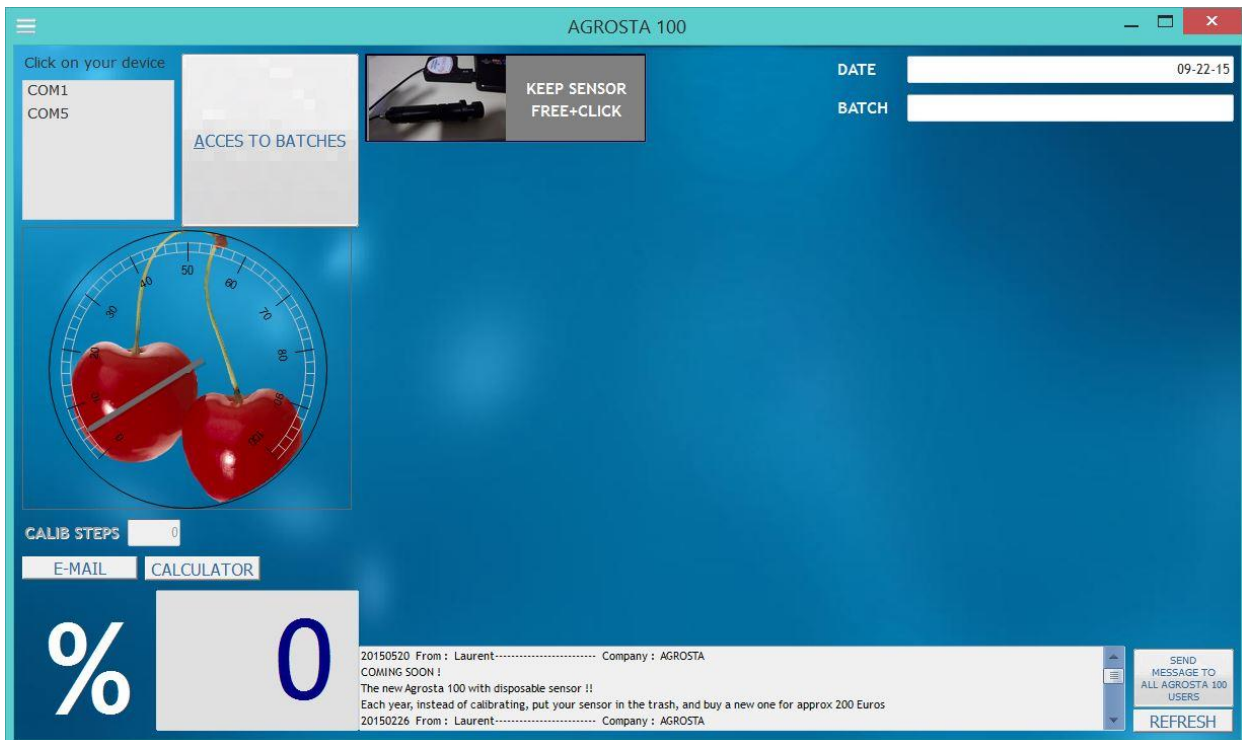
AGROSTA 100

Click on your device
COM1
COM5

ACCES TO BATCHES

KEEP SENSOR FREE+CLICK

DATE 09-22-15
BATCH

50
60
70
80
90
100
40
30
20
10
0

CALIB STEPS 0

E-MAIL
CALCULATOR

%
0

20150520 From : Laurent------------------------ Company : AGROSTA
COMING SOON !
The new Agrosta 100 with disposable sensor !!
Each year, instead of calibrating, put your sensor in the trash, and buy a new one for approx 200 Euros
20150226 From : Laurent------------------------ Company : AGROSTA

SEND MESSAGE TO ALL AGROSTA 100 USERS
REFRESH